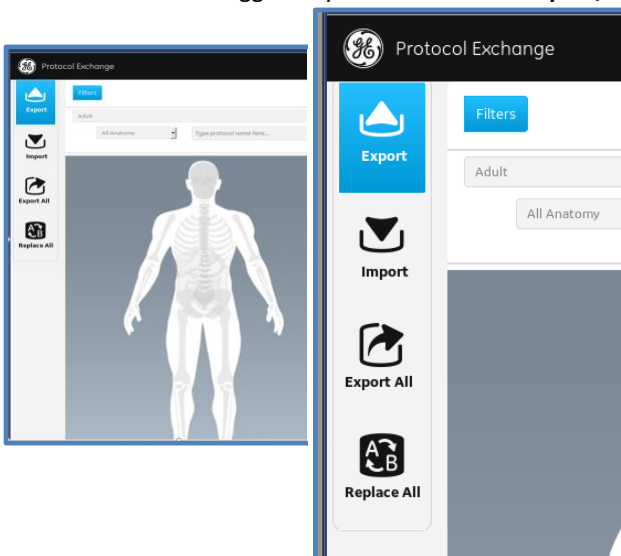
Protocol Exchange

Export

Import

Export All

Replace All

Filters

Adult

All Anatomy

Type protocol name here...

Protocol Exchange

Export

Import

Export All

Replace All

Filters

Adult

All Anatomy